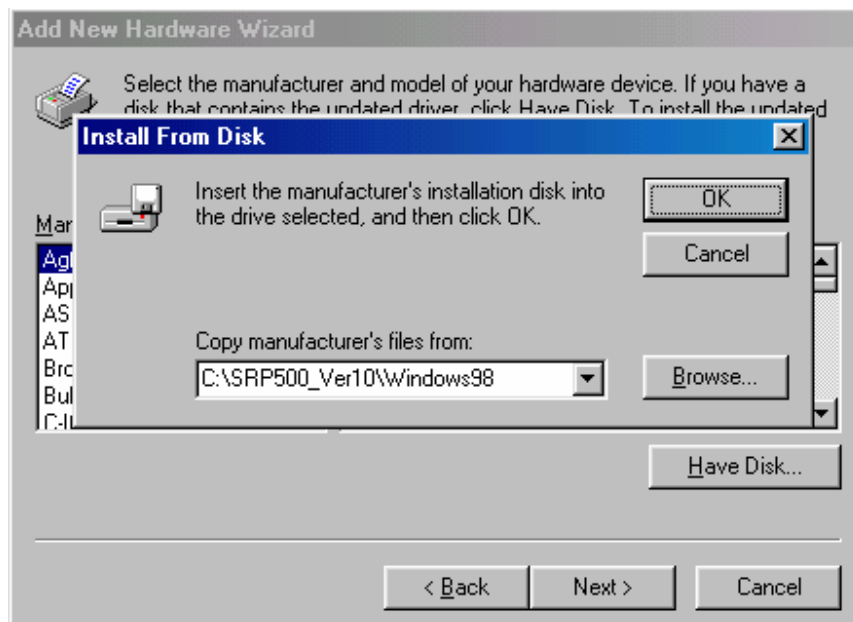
Add New Hardware Wizard

Select the manufacturer and model of your hardware device. If you have a disk that contains the updated driver, click Have Disk. To install the updated

Install From Disk

Insert the manufacturer's installation disk into the drive selected, and then click OK.

OK

Cancel

Copy manufacturer's files from:

C:\SRP500_Ver10\Windows98

Browse...

Mar

Ag
App
AS
AT
Bro
Bul
C-I

Have Disk...

< Back

Next >

Cancel